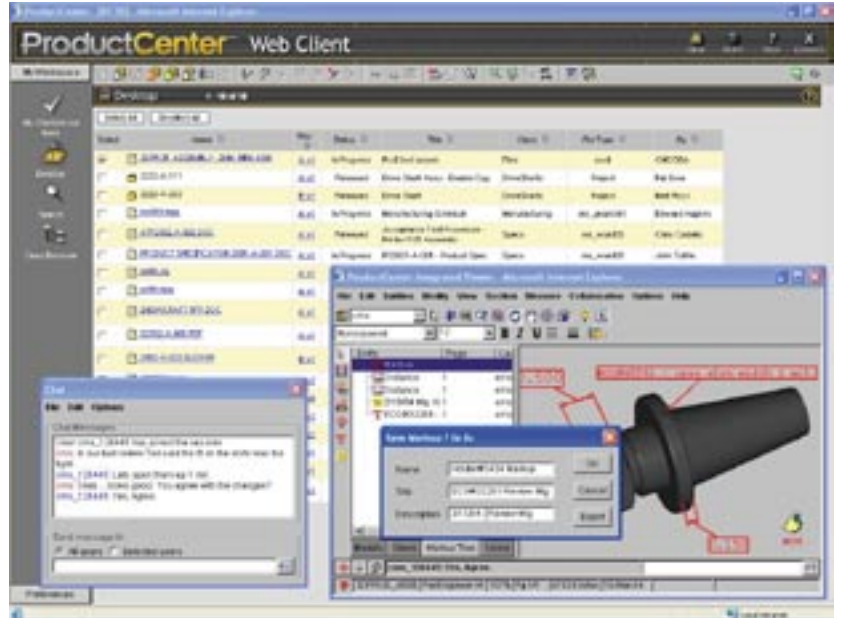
ProductCenter Web Client

Desktop

In Progress

Released

Released

In Progress

Released

In Progress

ProductCenter Integrated Viewer - Microsoft Internet Explorer

File Edit Entities Modify View Section Measure Collaboration Options Help

Chat

File Edit Options

Chat Messages

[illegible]

Send message to
All users Selected users

Save Markup ? Go To

Name

Title

Description

OK

Cancel

Export

Preferences